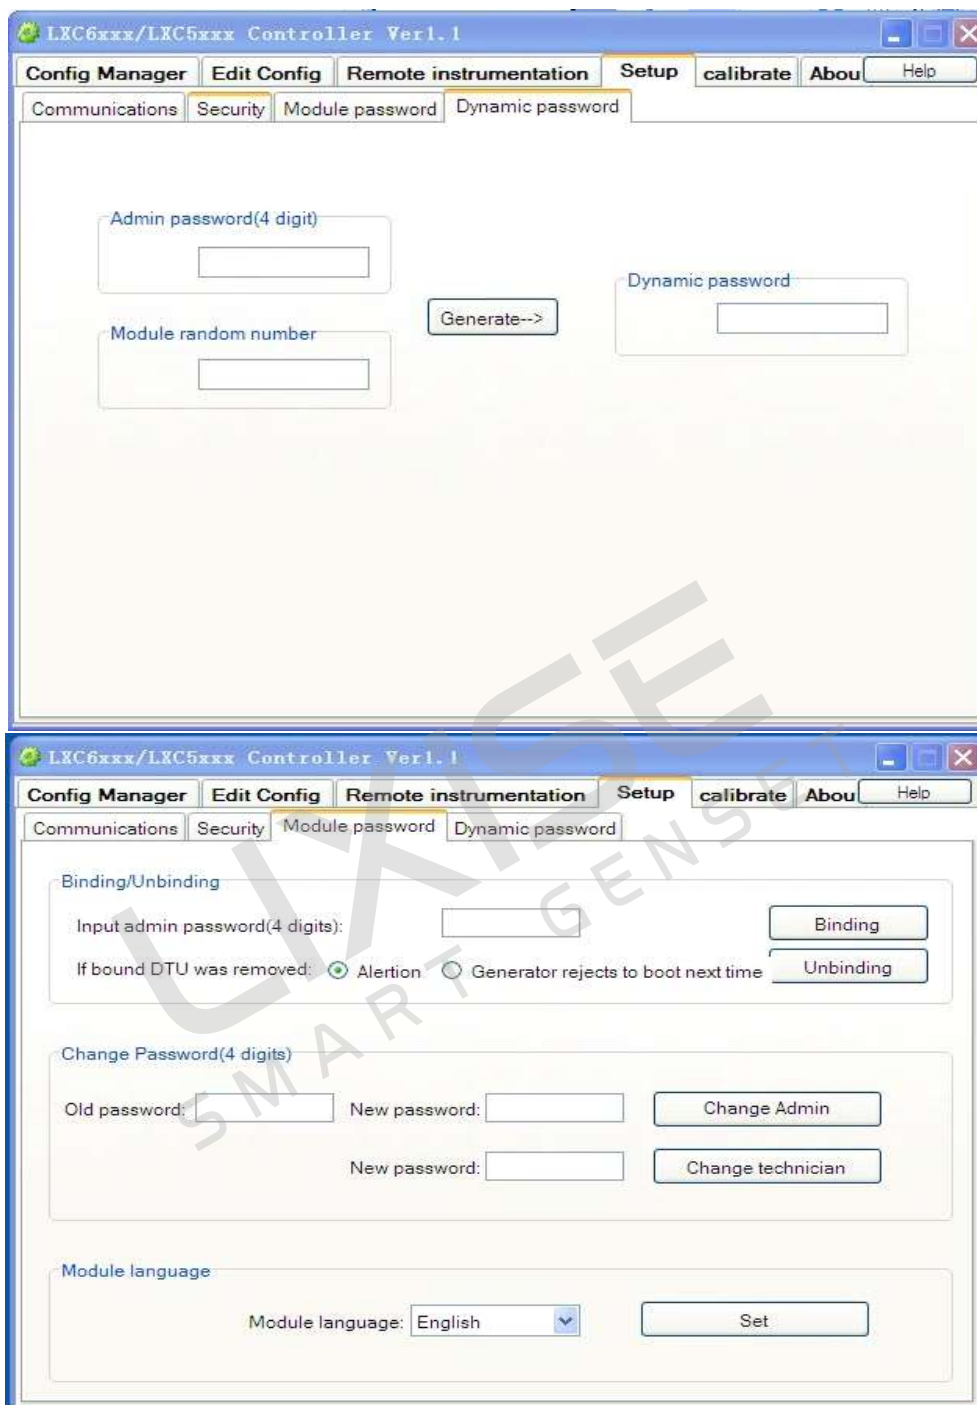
LXC6xxx/LXC5xxx Controller Ver1.1

Config Manager | Edit Config | Remote instrumentation | Setup | calibrate | Abou | Help

Communications | Security | Module password | Dynamic password

Admin password(4 digit)

Module random number

Generate-->

Dynamic password

LXC6xxx/LXC5xxx Controller Ver1.1

Config Manager | Edit Config | Remote instrumentation | Setup | calibrate | Abou | Help

Communications | Security | Module password | Dynamic password

Binding/Unbinding

Input admin password(4 digits):

Binding

If bound DTU was removed: Alertion Generator rejects to boot next time

Unbinding

Change Password(4 digits)

Old password:

New password:

Change Admin

New password:

Change technician

Module language

Module language: English

Set

LIXISE SMART GENSET